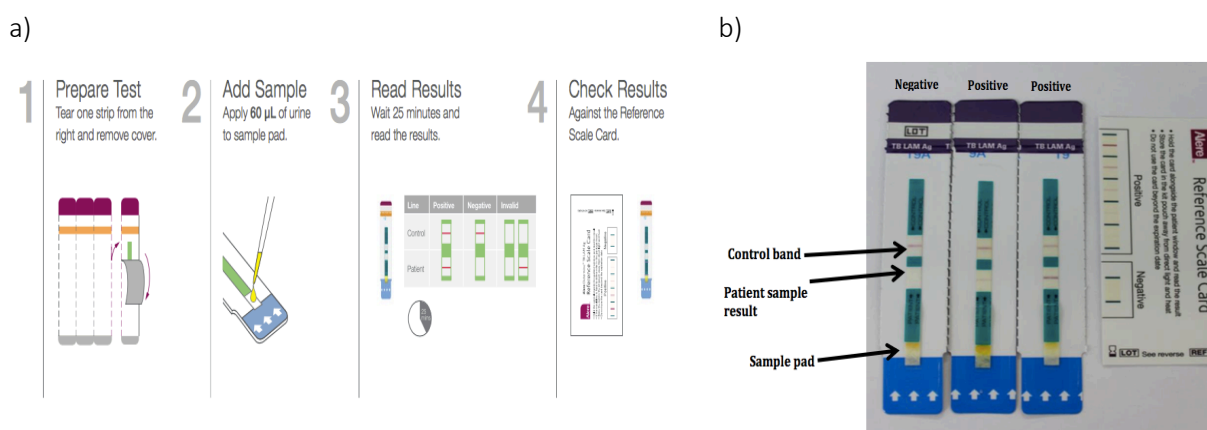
a)

1 Prepare Test
Tear one strip from the right and remove cover.

2 Add Sample
Apply **60 µL** of urine to sample pad.

3 Read Results
Wait 25 minutes and read the results.

| Line | Positive | Negative | Invalid |
|---|---|---|---|
| Control | | | |
| Patient | | | |

4 Check Results
Against the Reference Scale Card.

b)

Negative Positive Positive

LOT
TB LAM Ag TB LAM Ag TB LAM Ag
T9A 9A T9

Control band
Patient sample result
Sample pad

Alere Reference Scale Card
Positive
Negative
LOT See reverse REF